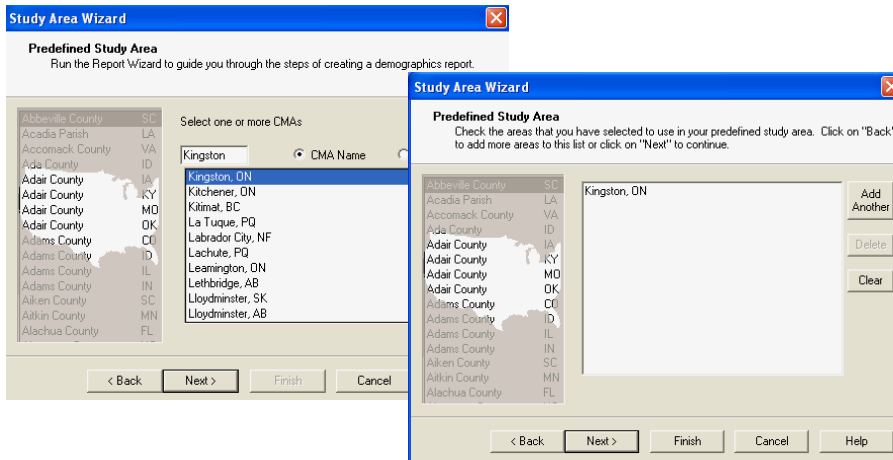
Study Area Wizard

Predefined Study Area
Run the Report Wizard to guide you through the steps of creating a demographics report.

| | |
|---|---|
| Abbeville County | SC |
| Acadia Parish | LA |
| Accomack County | VA |
| Ada County | ID |
| Adair County | IA |
| Adair County | KY |
| Adair County | MO |
| Adair County | OK |
| Adams County | CO |
| Adams County | ID |
| Adams County | IL |
| Adams County | IN |
| Aiken County | SC |
| Aitkin County | MN |
| Alachua County | FL |

Select one or more CMAs

Kingston

CMA Name

Kingston, ON
Kitchener, ON
Kitimat, BC
La Tuque, PQ
Labrador City, NF
Lachute, PQ
Leamington, ON
Lethbridge, AB
Lloydminster, SK
Lloydminster, AB

< Back
Next >
Finish
Cancel

Study Area Wizard

Predefined Study Area
Check the areas that you have selected to use in your predefined study area. Click on "Back" to add more areas to this list or click on "Next" to continue.

| | |
|---|---|
| Abbeville County | SC |
| Acadia Parish | LA |
| Accomack County | VA |
| Ada County | ID |
| Adair County | IA |
| Adair County | KY |
| Adair County | MO |
| Adair County | OK |
| Adams County | CO |
| Adams County | ID |
| Adams County | IL |
| Adams County | IN |
| Aiken County | SC |
| Aitkin County | MN |
| Alachua County | FL |

Kingston, ON

Add Another
Delete
Clear

< Back
Next >
Finish
Cancel
Help